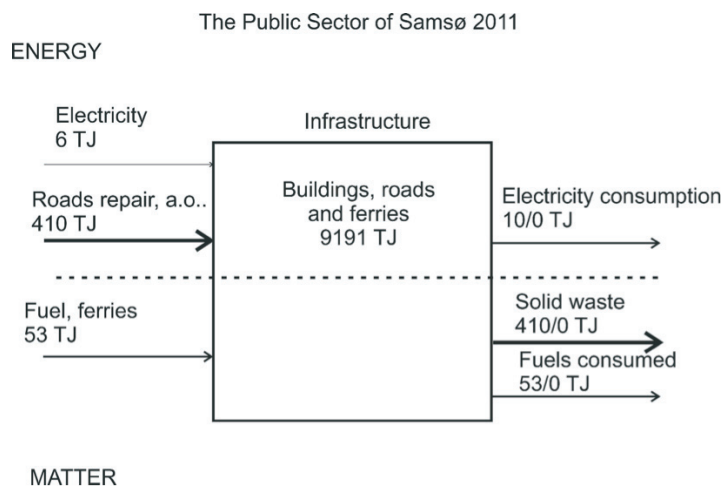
The Public Sector of Samsø 2011

ENERGY

Electricity
6 TJ

Roads repair, a.o..
410 TJ

Infrastructure

Buildings, roads and ferries
9191 TJ

Electricity consumption
10/0 TJ

Fuel, ferries
53 TJ

Solid waste
410/0 TJ

Fuels consumed
53/0 TJ

MATTER